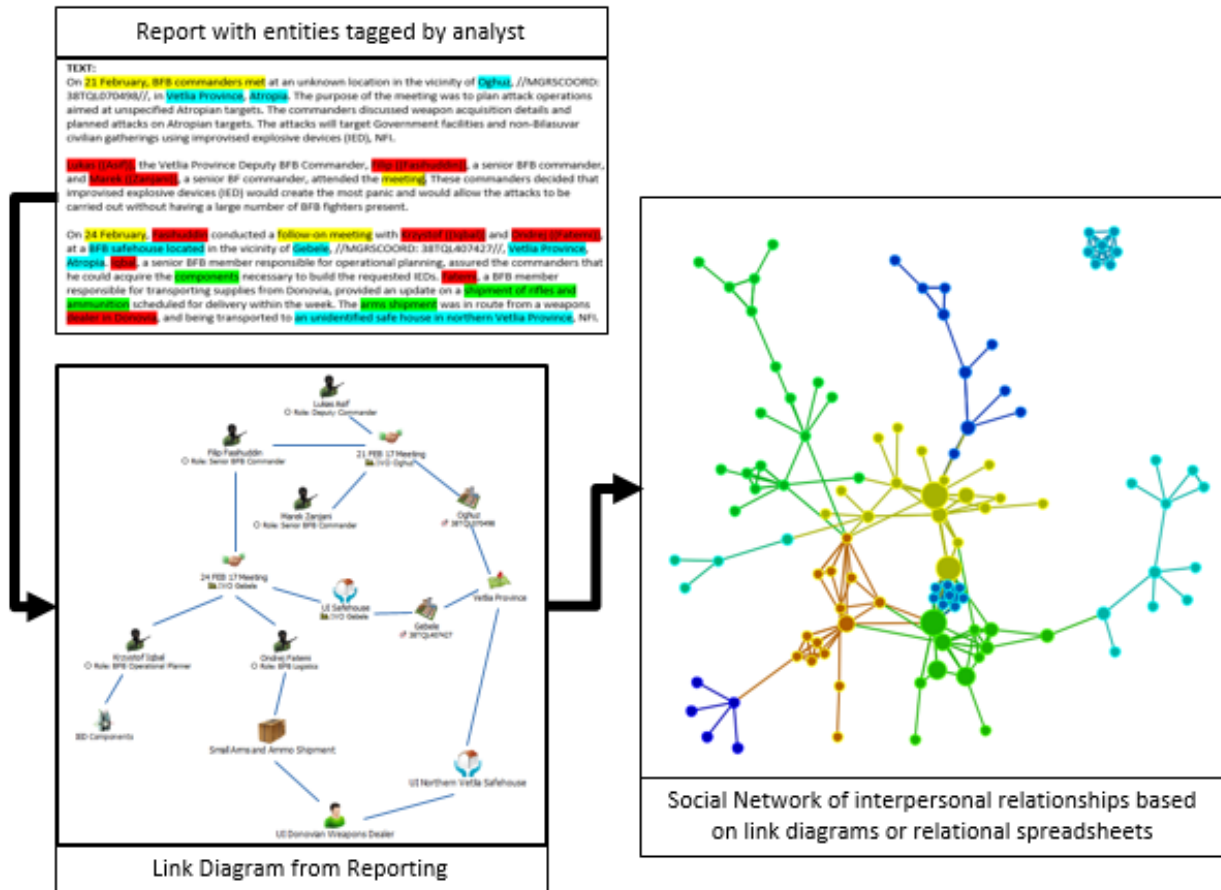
Report with entities tagged by analyst

TEXT:
On 21 February, BFB commanders met at an unknown location in the vicinity of Oghuz, //MGRSCOORD: 38TQL070498//, in Vetlia Province, Atropia. The purpose of the meeting was to plan attack operations aimed at unspecified Atropian targets. The commanders discussed weapon acquisition details and planned attacks on Atropian targets. The attacks will target Government facilities and non-Bilasuvar civilian gatherings using improvised explosive devices (IED), NFI.

Lukas (Asif), the Vetlia Province Deputy BFB Commander, Filip (Fasihuddin), a senior BFB commander, and Marek (Zanjani), a senior BF commander, attended the meeting. These commanders decided that improvised explosive devices (IED) would create the most panic and would allow the attacks to be carried out without having a large number of BFB fighters present.

On 24 February, Fasihuddin conducted a follow-on meeting with Krzystof (Iqbal) and Ondrej (Pateni), at a BFB safehouse located in the vicinity of Gebele, //MGRSCOORD: 38TQL407427//, Vetlia Province, Atropia. Iqbal, a senior BFB member responsible for operational planning, assured the commanders that he could acquire the components necessary to build the requested IEDs. Pateni, a BFB member responsible for transporting supplies from Donovia, provided an update on a shipment of rifles and ammunition scheduled for delivery within the week. The arms shipment was in route from a weapons dealer in Donovia, and being transported to an unidentified safe house in northern Vetlia Province, NFI.

Lukas Asif
Role: Deputy Commander
Filip Fasihuddin
Role: Senior BFB Commander
21 FEB 17 Meeting
IVO Oghuz
Marek Zanjani
Role: Senior BFB Commander
Oghuz
38TQL070498
24 FEB 17 Meeting
IVO Gebele
UI Safehouse
IVO Gebele
Vetlia Province
Gebele
38TQL407427
Krzystof Iqbal
Role: BFB Operational Planner
Ondrej Pateni
Role: BFB Logistics
IED Components
Small Arms and Ammo Shipment
UI Northern Vetlia Safehouse
UI Donovian Weapons Dealer

Link Diagram from Reporting

Social Network of interpersonal relationships based on link diagrams or relational spreadsheets